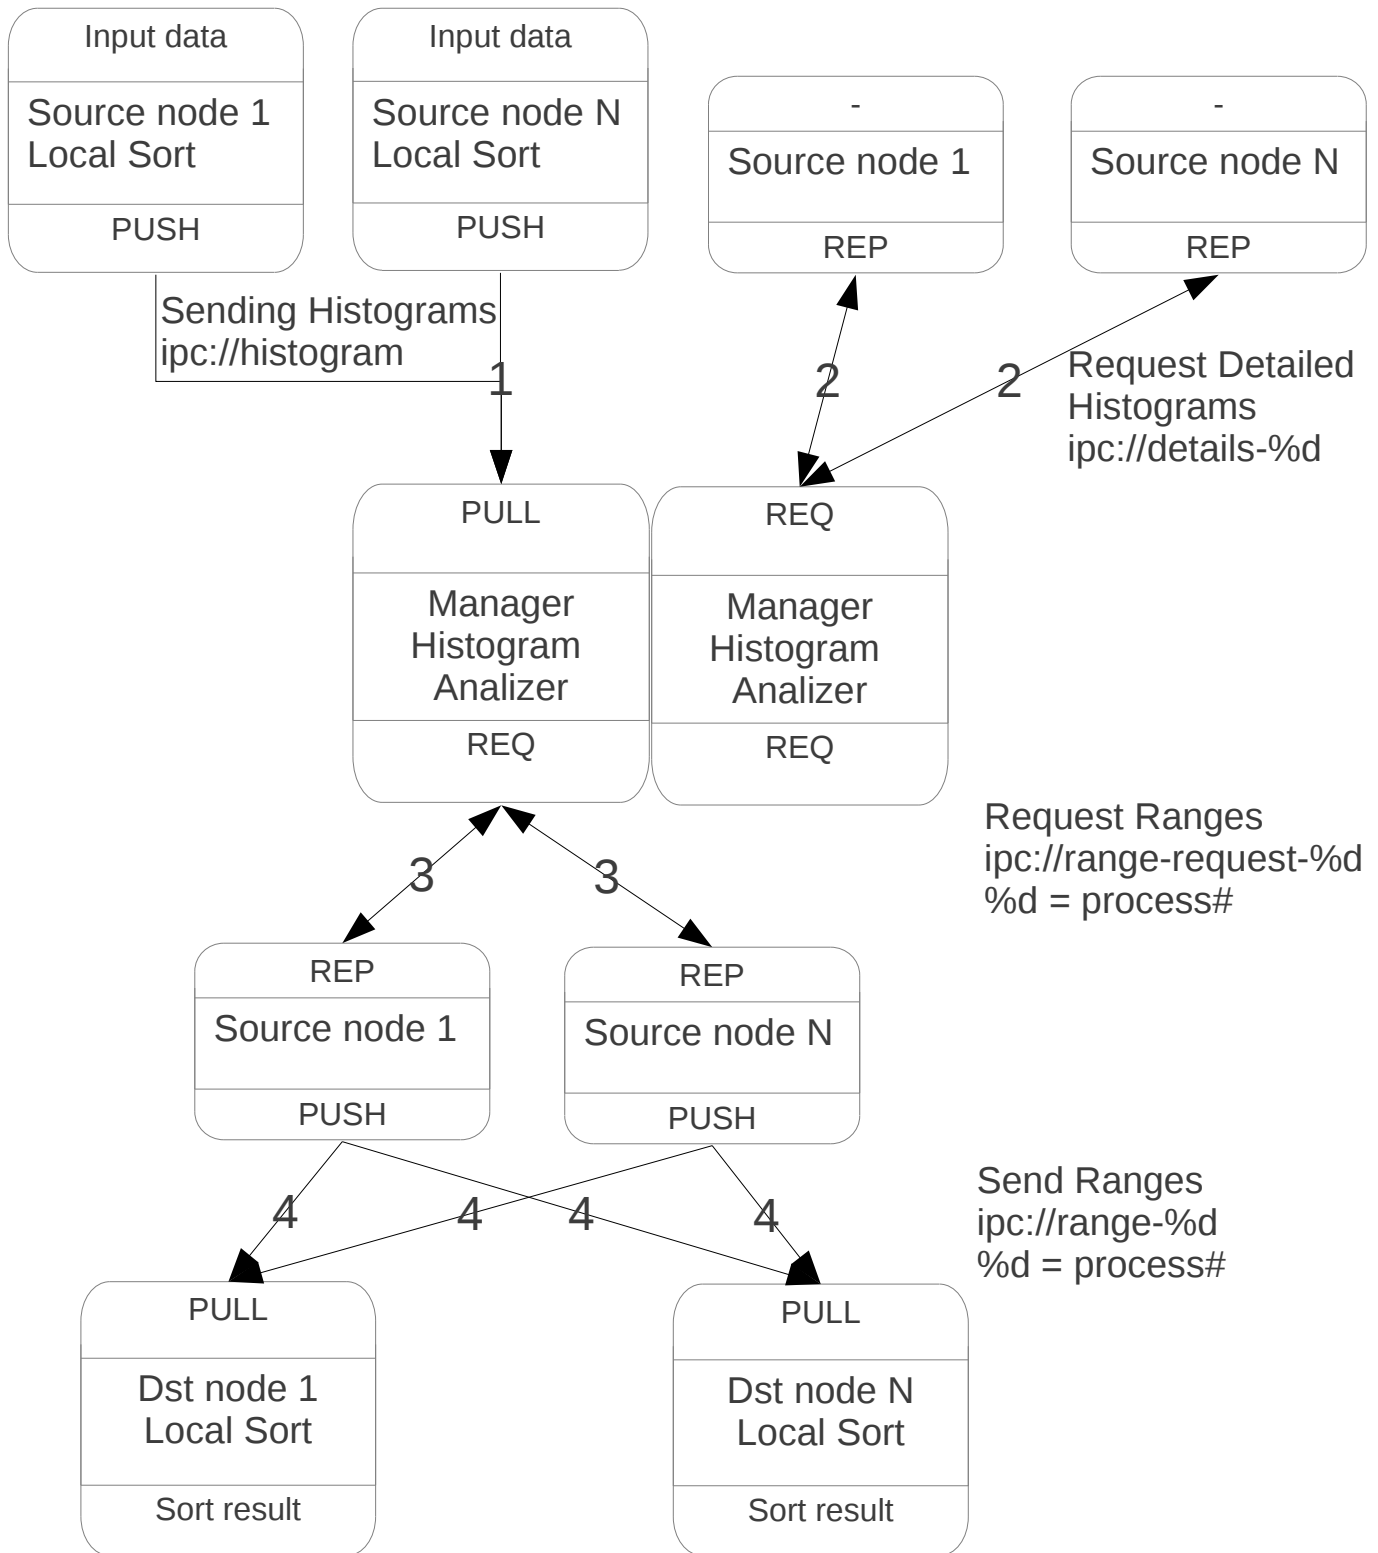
Input data
Source node 1
Local Sort
PUSH

Input data
Source node N
Local Sort
PUSH

-
Source node 1
REP

-
Source node N
REP

Sending Histograms
ipc://histogram

1

2

2

Request Detailed Histograms
ipc://details-%d

PULL
Manager
Histogram
Analizer
REQ

REQ
Manager
Histogram
Analizer
REQ

Request Ranges
ipc://range-request-%d
%d = process#

3

3

REP
Source node 1
PUSH

REP
Source node N
PUSH

Send Ranges
ipc://range-%d
%d = process#

4

4

4

4

PULL
Dst node 1
Local Sort
Sort result

PULL
Dst node N
Local Sort
Sort result